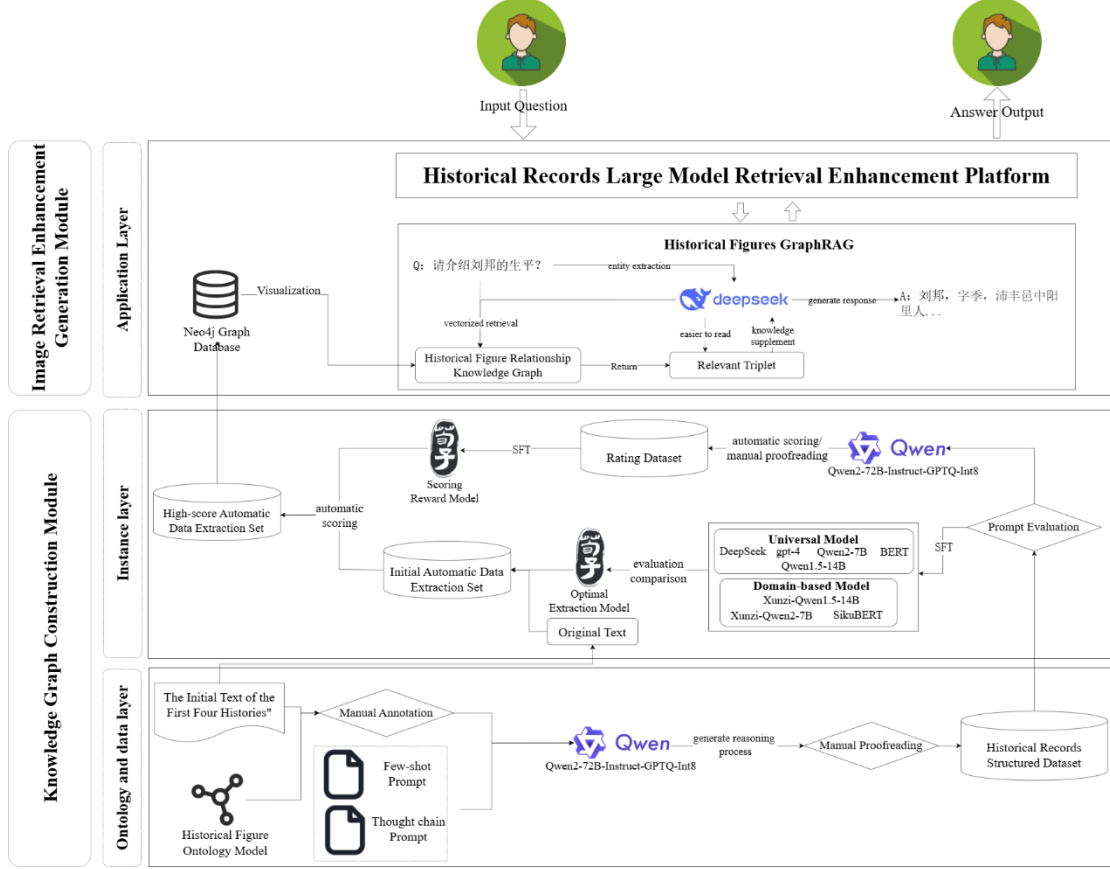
Input Question

Answer Output

Image Retrieval Enhancement Generation Module

Application Layer

Historical Records Large Model Retrieval Enhancement Platform

Historical Figures GraphRAG

Q：请介绍刘邦的生平？

entity extraction

deepseek

generate response

A：刘邦，字季，沛丰邑中阳里人...

Neo4j Graph Database

Visualization

vectorized retrieval

easier to read

knowledge supplement

Historical Figure Relationship Knowledge Graph

Return

Relevant Triplet

Knowledge Graph Construction Module

Instance layer

Scoring Reward Model

SFT

Rating Dataset

automatic scoring/ manual proofreading

Qwen

Qwen2-72B-Instruct-GPTQ-Int8

High-score Automatic Data Extraction Set

automatic scoring

Prompt Evaluation

Universal Model

DeepSeek gpt-4 Qwen2-7B BERT Qwen1.5-14B

SFT

Initial Automatic Data Extraction Set

evaluation comparison

Optimal Extraction Model

Domain-based Model

Xunzi-Qwen1.5-14B

Xunzi-Qwen2-7B SikuBERT

Original Text

Ontology and data layer

The Initial Text of the First Four Histories"

Manual Annotation

Few-shot Prompt

Thought chain Prompt

Qwen

Qwen2-72B-Instruct-GPTQ-Int8

generate reasoning process

Manual Proofreading

Historical Records Structured Dataset

Historical Figure Ontology Model